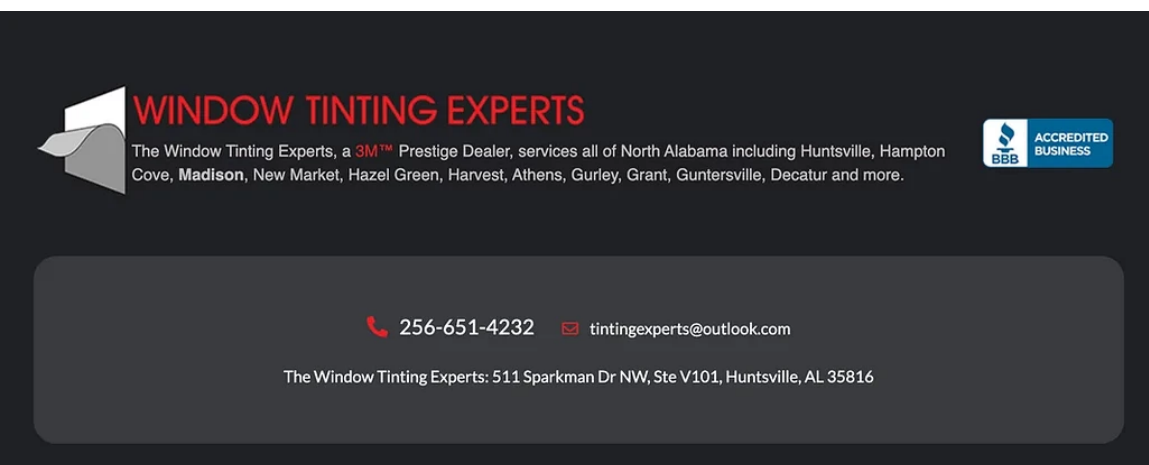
WINDOW TINTING EXPERTS

The Window Tinting Experts, a 3M™ Prestige Dealer, services all of North Alabama including Huntsville, Hampton Cove, Madison, New Market, Hazel Green, Harvest, Athens, Gurley, Grant, Guntersville, Decatur and more.

BBB ACCREDITED BUSINESS

256-651-4232 tintingexperts@outlook.com

The Window Tinting Experts: 511 Sparkman Dr NW, Ste V101, Huntsville, AL 35816